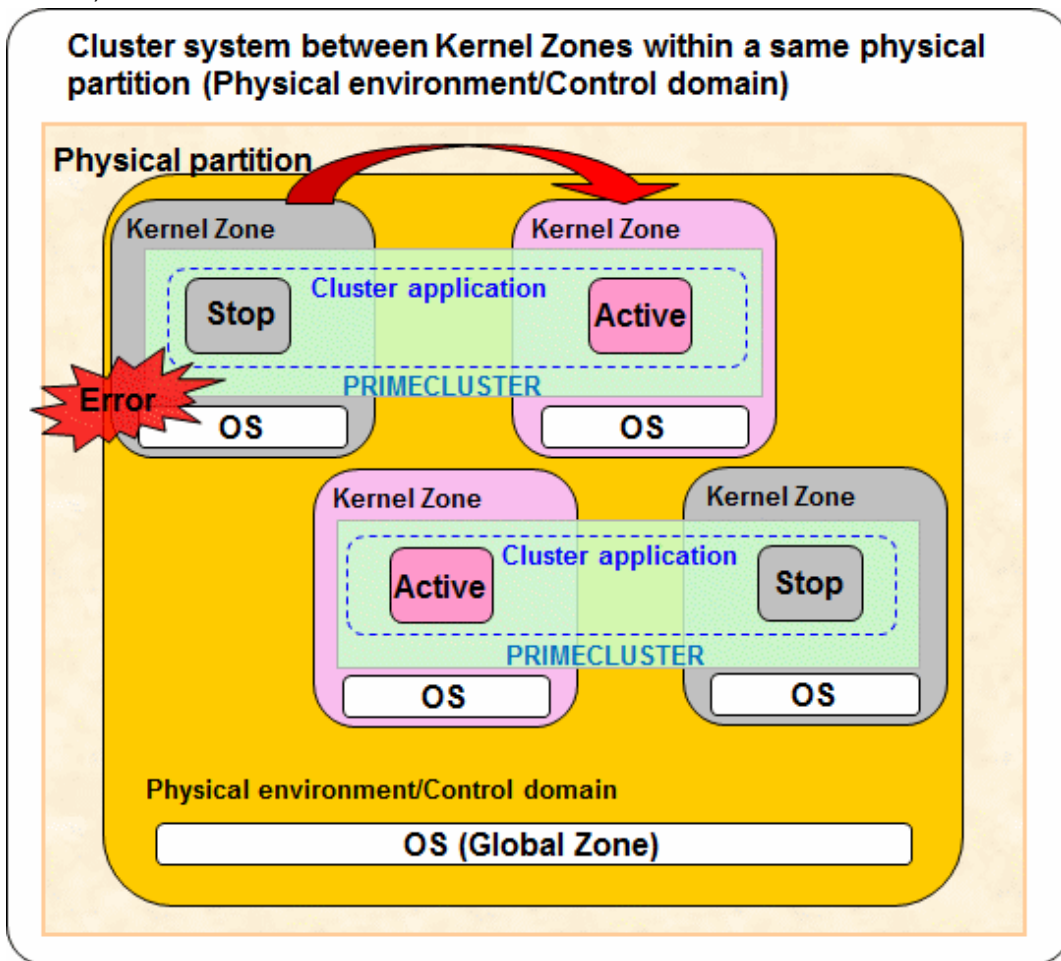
Cluster system between Kernel Zones within a same physical partition (Physical environment/Control domain)

Physical partition

Kernel Zone

Kernel Zone

Cluster application

Stop

Active

Error

PRIMECLUSTER

OS

OS

Kernel Zone

Kernel Zone

Cluster application

Active

Stop

PRIMECLUSTER

OS

OS

Physical environment/Control domain

OS (Global Zone)